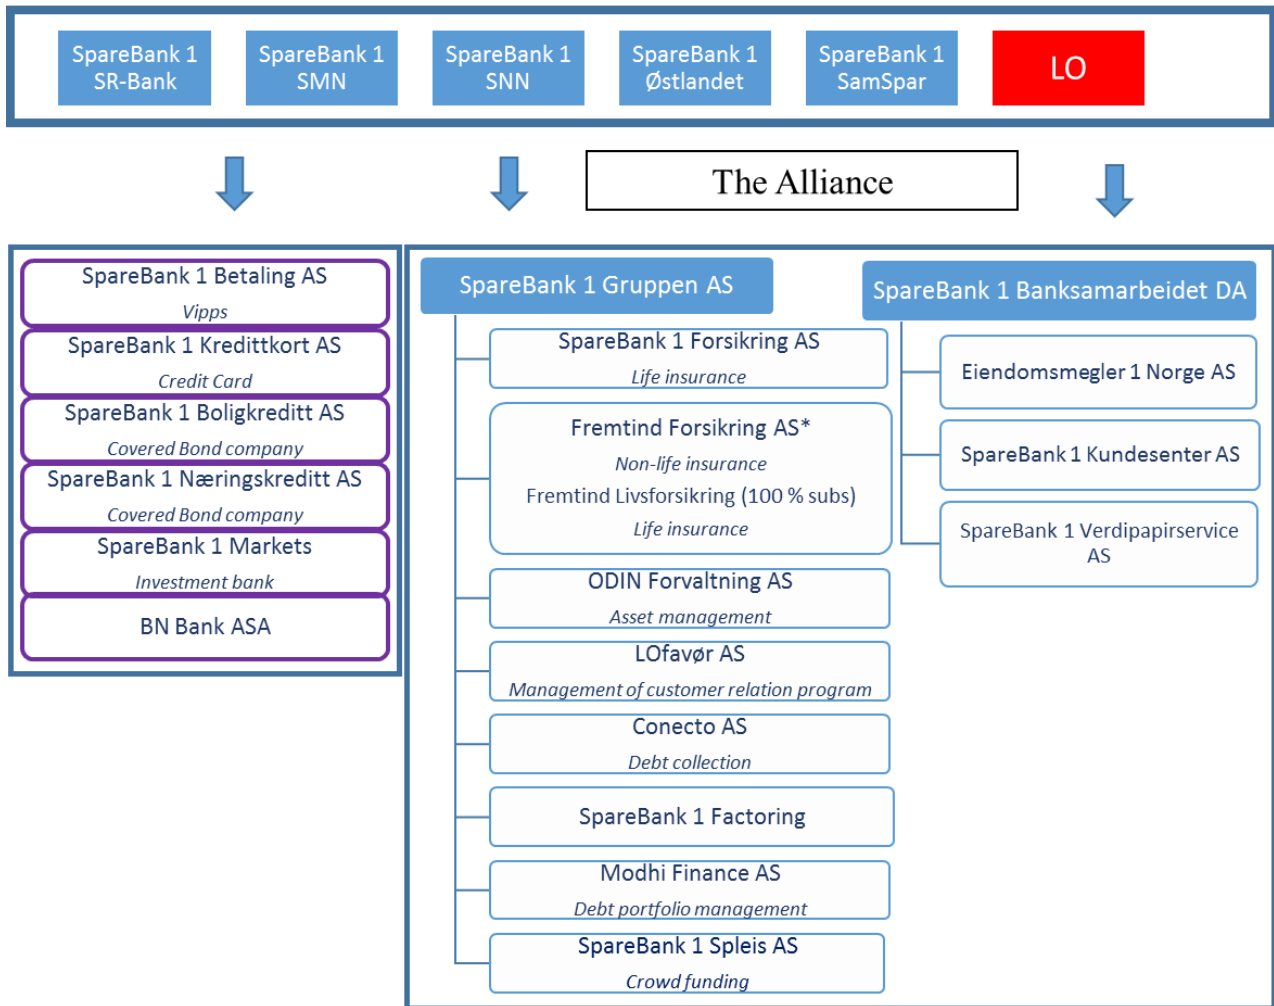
SpareBank 1 SR-Bank

SpareBank 1 SMN

SpareBank 1 SNN

SpareBank 1 Østlandet

SpareBank 1 SamSpar

LO

The Alliance

SpareBank 1 Betaling AS
Vipps

SpareBank 1 Kredittkort AS
Credit Card

SpareBank 1 Boligkreditt AS
Covered Bond company

SpareBank 1 Næringskreditt AS
Covered Bond company

SpareBank 1 Markets
Investment bank

BN Bank ASA

SpareBank 1 Gruppen AS

SpareBank 1 Forsikring AS
Life insurance

Fremtind Forsikring AS*
Non-life insurance
Fremtind Livsforsikring (100 % subs)
Life insurance

ODIN Forvaltning AS
Asset management

LOfavør AS
Management of customer relation program

Conecto AS
Debt collection

SpareBank 1 Factoring

Modhi Finance AS
Debt portfolio management

SpareBank 1 Spleis AS
Crowd funding

SpareBank 1 Banksamarbeidet DA

Eiendomsmegler 1 Norge AS

SpareBank 1 Kundesenter AS

SpareBank 1 Verdipapirservice AS